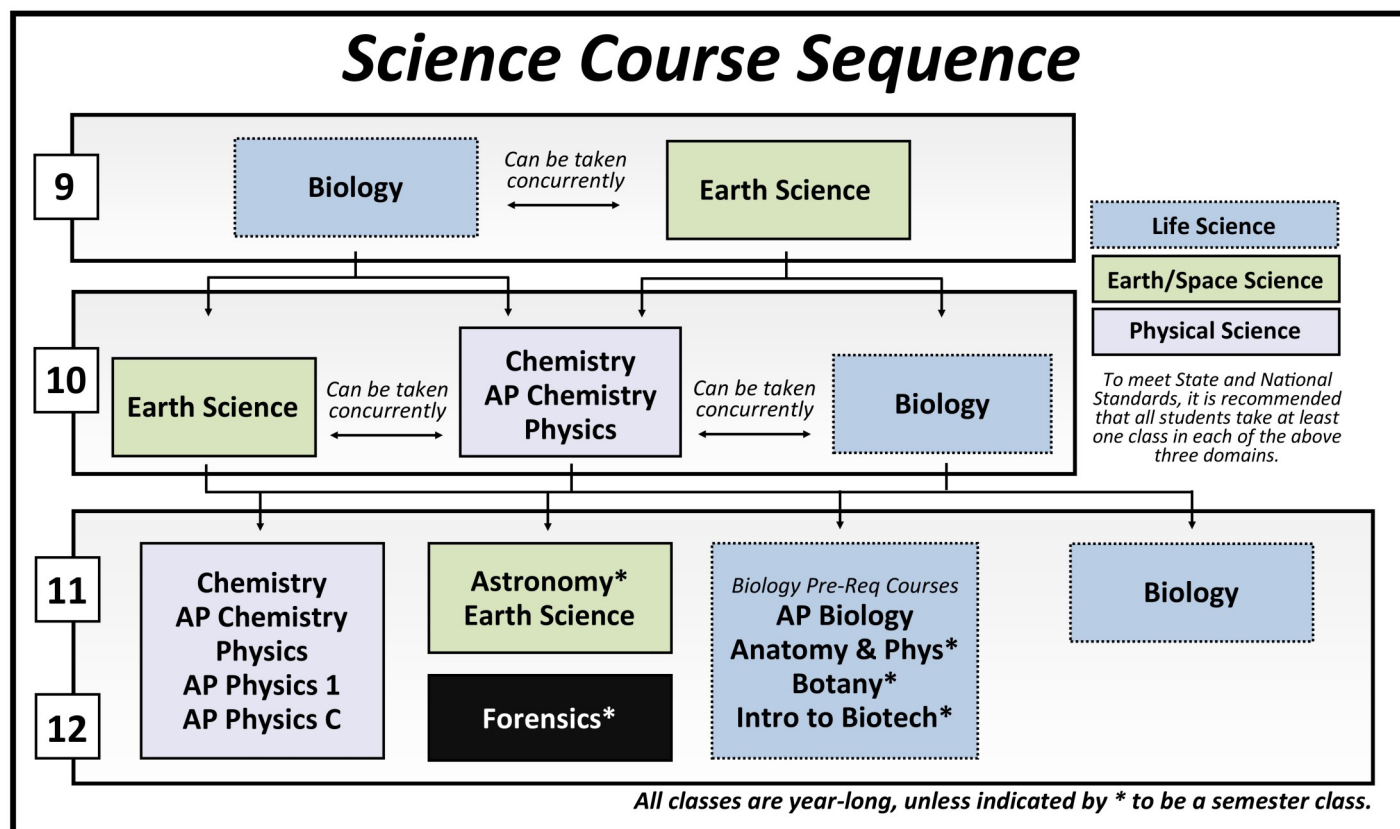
Science Course Sequence

9

Biology

Can be taken concurrently

Earth Science

Life Science

Earth/Space Science

Physical Science

To meet State and National Standards, it is recommended that all students take at least one class in each of the above three domains.

10

Earth Science

Can be taken concurrently

Chemistry
AP Chemistry
Physics

Can be taken concurrently

Biology

11

12

Chemistry
AP Chemistry
Physics
AP Physics 1
AP Physics C

Astronomy*
Earth Science

Forensics*

Biology Pre-Req Courses
AP Biology
Anatomy & Phys*
Botany*
Intro to Biotech*

Biology

All classes are year-long, unless indicated by * to be a semester class.